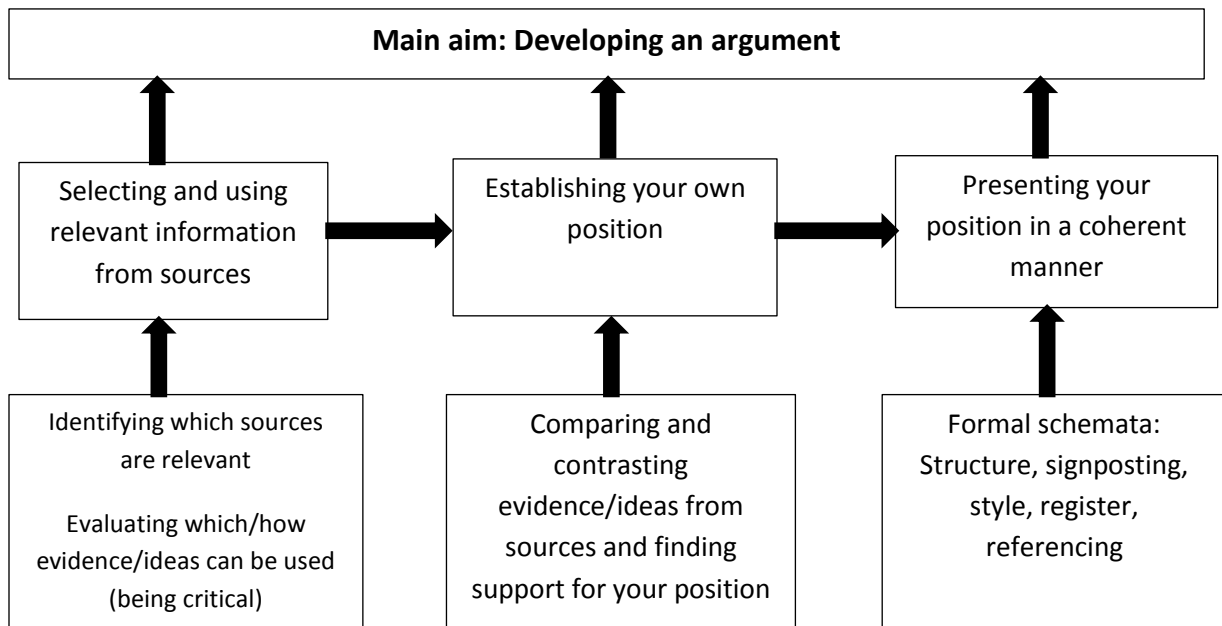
Main aim: Developing an argument

Selecting and using relevant information from sources

Establishing your own position

Presenting your position in a coherent manner

Identifying which sources are relevant

Evaluating which/how evidence/ideas can be used (being critical)

Comparing and contrasting evidence/ideas from sources and finding support for your position

Formal schemata: Structure, signposting, style, register, referencing